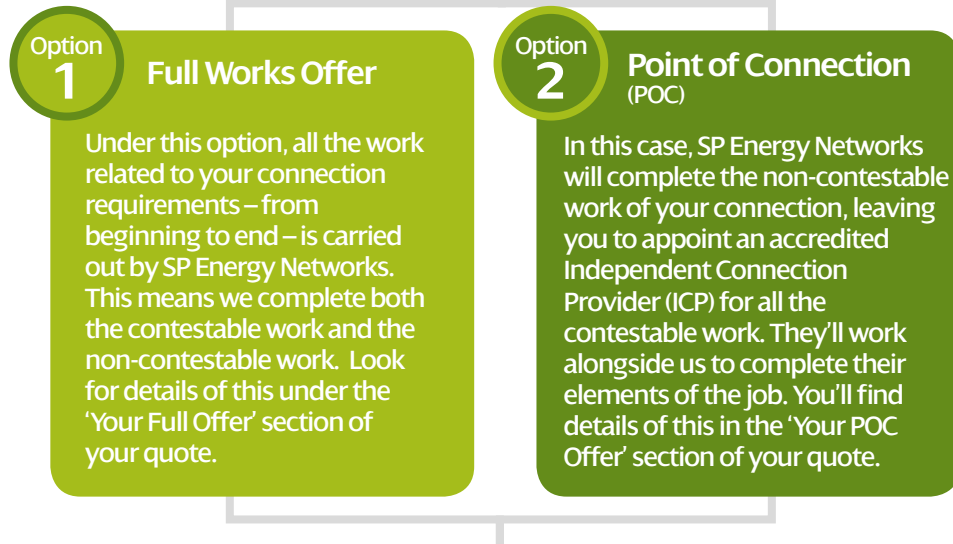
Option 1

Full Works Offer

Under this option, all the work related to your connection requirements – from beginning to end – is carried out by SP Energy Networks. This means we complete both the contestable work and the non-contestable work. Look for details of this under the 'Your Full Offer' section of your quote.

Option 2

Point of Connection (POC)

In this case, SP Energy Networks will complete the non-contestable work of your connection, leaving you to appoint an accredited Independent Connection Provider (ICP) for all the contestable work. They'll work alongside us to complete their elements of the job. You'll find details of this in the 'Your POC Offer' section of your quote.